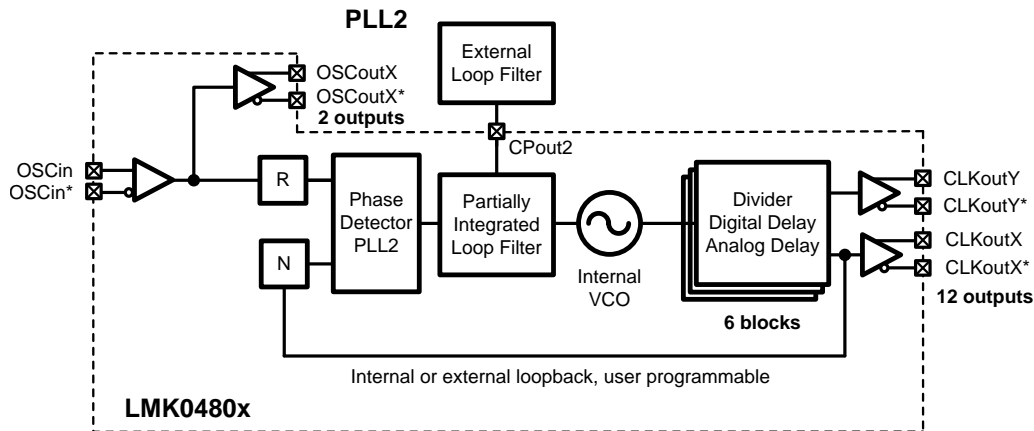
PLL2

External Loop Filter

OSCoutX
OSCoutX*
2 outputs

CPout2

OSCin
OSCin*

R

N

Phase Detector PLL2

Partially Integrated Loop Filter

Internal VCO

Divider Digital Delay Analog Delay

6 blocks

CLKoutY
CLKoutY*
CLKoutX
CLKoutX*
12 outputs

Internal or external loopback, user programmable

LMK0480x